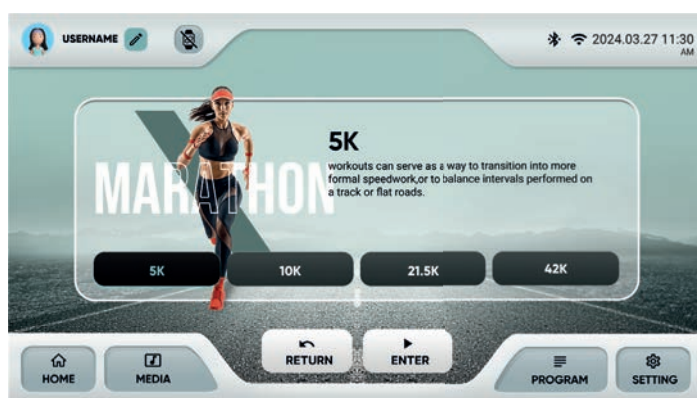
USERNAME

2024.03.27 11:30 AM

5K

workouts can serve as a way to transition into more formal speedwork,or to balance intervals performed on a track or flat roads.

MARATHON

5K

10K

21.5K

42K

HOME

MEDIA

RETURN

ENTER

PROGRAM

SETTING